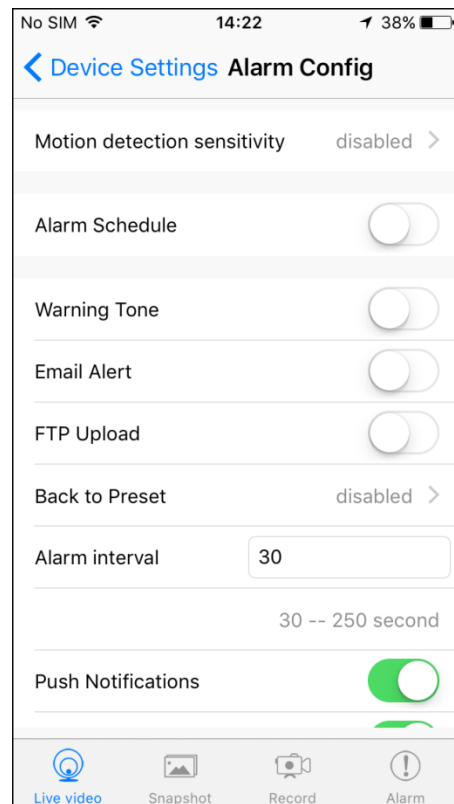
No SIM
14:22
38%

Device Settings Alarm Config

Motion detection sensitivity disabled

Alarm Schedule

Warning Tone

Email Alert

FTP Upload

Back to Preset disabled

Alarm interval 30

30 -- 250 second

Push Notifications

Live video Snapshot Record Alarm